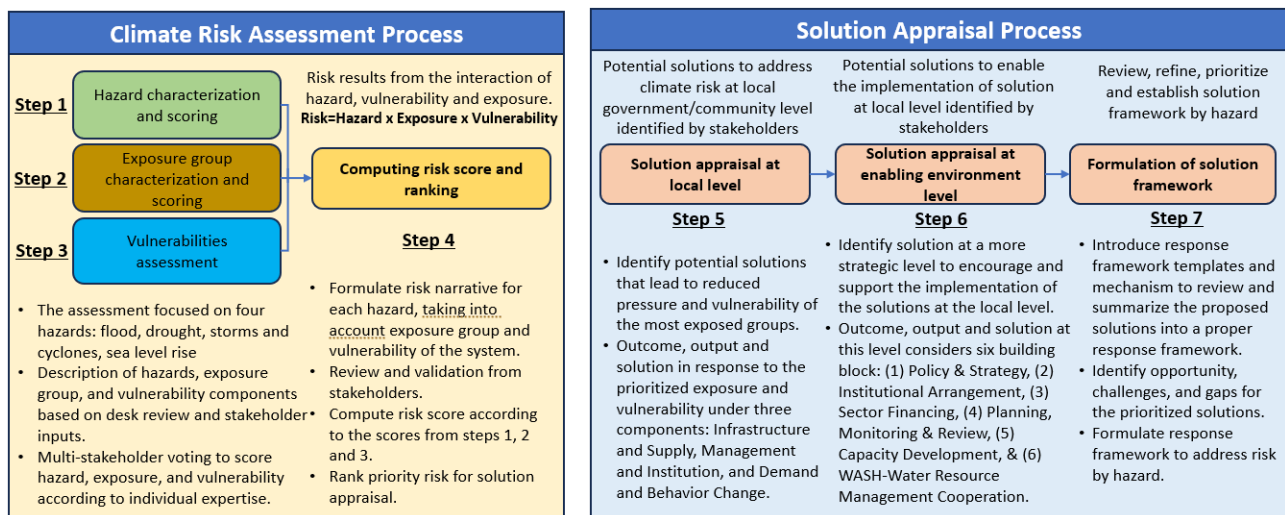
Climate Risk Assessment Process

Step 1
Hazard characterization and scoring

Step 2
Exposure group characterization and scoring

Step 3
Vulnerabilities assessment

Risk results from the interaction of hazard, vulnerability and exposure.
Risk=Hazard x Exposure x Vulnerability

Computing risk score and ranking

Step 4

• The assessment focused on four hazards: flood, drought, storms and cyclones, sea level rise
• Description of hazards, exposure group, and vulnerability components based on desk review and stakeholder inputs.
• Multi-stakeholder voting to score hazard, exposure, and vulnerability according to individual expertise.

• Formulate risk narrative for each hazard, taking into account exposure group and vulnerability of the system.
• Review and validation from stakeholders.
• Compute risk score according to the scores from steps 1, 2 and 3.
• Rank priority risk for solution appraisal.

Solution Appraisal Process

Potential solutions to address climate risk at local government/community level identified by stakeholders

Potential solutions to enable the implementation of solution at local level identified by stakeholders

Review, refine, prioritize and establish solution framework by hazard

Solution appraisal at local level

Solution appraisal at enabling environment level

Formulation of solution framework

Step 5

Step 6

Step 7

• Identify potential solutions that lead to reduced pressure and vulnerability of the most exposed groups.
• Outcome, output and solution in response to the prioritized exposure and vulnerability under three components: Infrastructure and Supply, Management and Institution, and Demand and Behavior Change.

• Identify solution at a more strategic level to encourage and support the implementation of the solutions at the local level.
• Outcome, output and solution at this level considers six building block: (1) Policy & Strategy, (2) Institutional Arrangement, (3) Sector Financing, (4) Planning, Monitoring & Review, (5) Capacity Development, & (6) WASH-Water Resource Management Cooperation.

• Introduce response framework templates and mechanism to review and summarize the proposed solutions into a proper response framework.
• Identify opportunity, challenges, and gaps for the prioritized solutions.
• Formulate response framework to address risk by hazard.